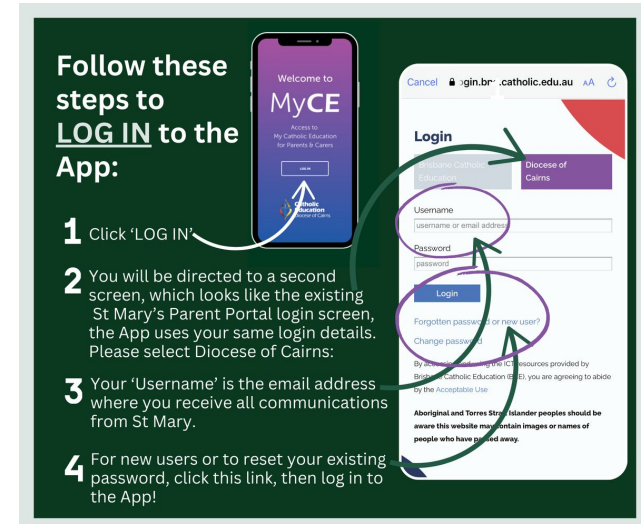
Follow these steps to LOG IN to the App:

Welcome to

MyCE

Access to My Catholic Education for Parents & Carers

LOG IN

Catholic Education Diocese of Cairns

1 Click 'LOG IN'

2 You will be directed to a second screen, which looks like the existing St Mary's Parent Portal login screen, the App uses your same login details. Please select Diocese of Cairns:

3 Your 'Username' is the email address where you receive all communications from St Mary.

4 For new users or to reset your existing password, click this link, then log in to the App!

Cancel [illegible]ogin.br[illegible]catholic.edu.au AA

Login

Brisbane Catholic Education

Diocese of Cairns

Username

username or email address

Password

password

Login

Forgotten password or new user?

Change password

By ac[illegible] the ICT resources provided by Brisb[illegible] Catholic Education (BCE), you are agreeing to abide by the Acceptable Use

Aboriginal and Torres Strai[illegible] Islander peoples should be aware this website ma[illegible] contain images or names of people who have pa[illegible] away.